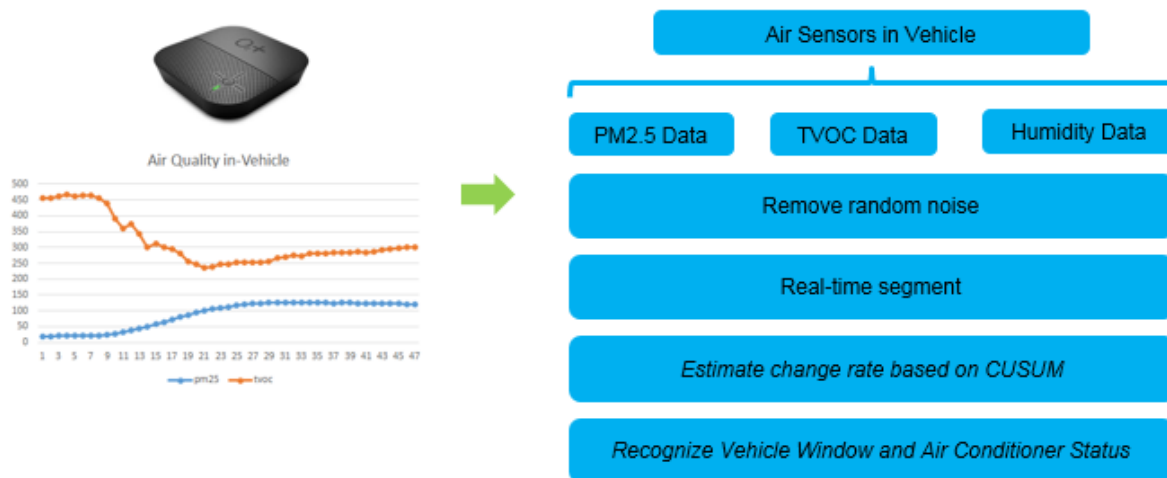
Air Quality in-Vehicle

500
450
400
350
300
250
200
150
100
50
0

1 3 5 7 9 11 13 15 17 19 21 23 25 27 29 31 33 35 37 39 41 43 45 47

pm25 tvoc

Air Sensors in Vehicle

PM2.5 Data

TVOC Data

Humidity Data

Remove random noise

Real-time segment

*Estimate change rate based on CUSUM*

*Recognize Vehicle Window and Air Conditioner Status*